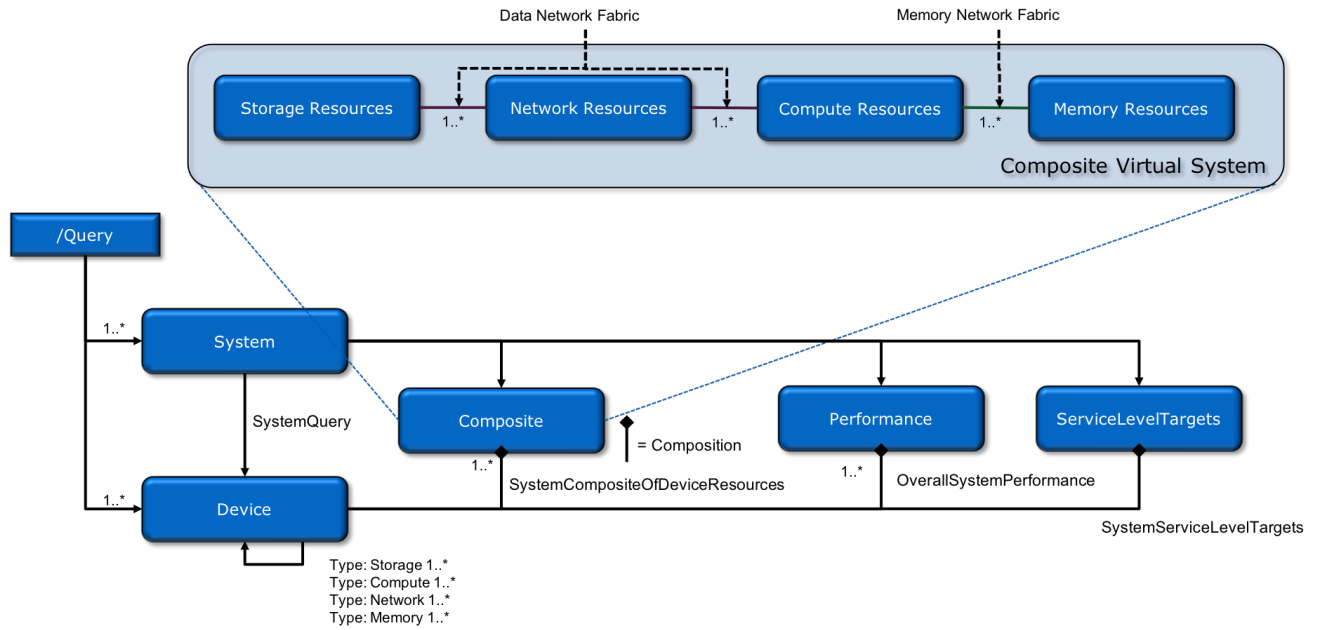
Data Network Fabric

Memory Network Fabric

Storage Resources

1..*

Network Resources

1..*

Compute Resources

1..*

Memory Resources

Composite Virtual System

/Query

1..*

System

SystemQuery

1..*

Device

Composite

= Composition

Performance

ServiceLevelTargets

1..*

SystemCompositeOfDeviceResources

1..*

OverallSystemPerformance

SystemServiceLevelTargets

Type: Storage 1..*
Type: Compute 1..*
Type: Network 1..*
Type: Memory 1..*